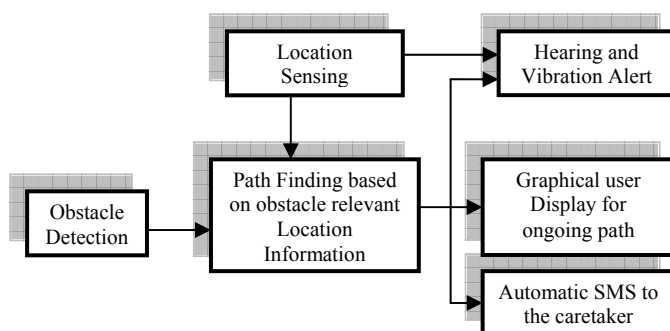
Location Sensing

Hearing and Vibration Alert

Obstacle Detection

Path Finding based on obstacle relevant Location Information

Graphical user Display for ongoing path

Automatic SMS to the caretaker